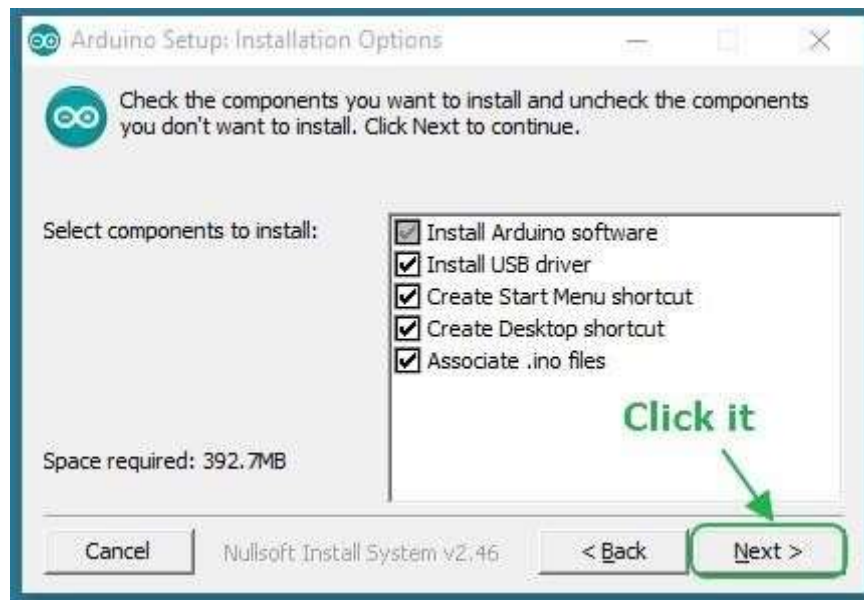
Arduino Setup: Installation Options

Check the components you want to install and uncheck the components you don't want to install. Click Next to continue.

Select components to install:

Install Arduino software
Install USB driver
Create Start Menu shortcut
Create Desktop shortcut
Associate .ino files

Click it

Space required: 392.7MB

Cancel
Nullsoft Install System v2.46
< Back
Next >